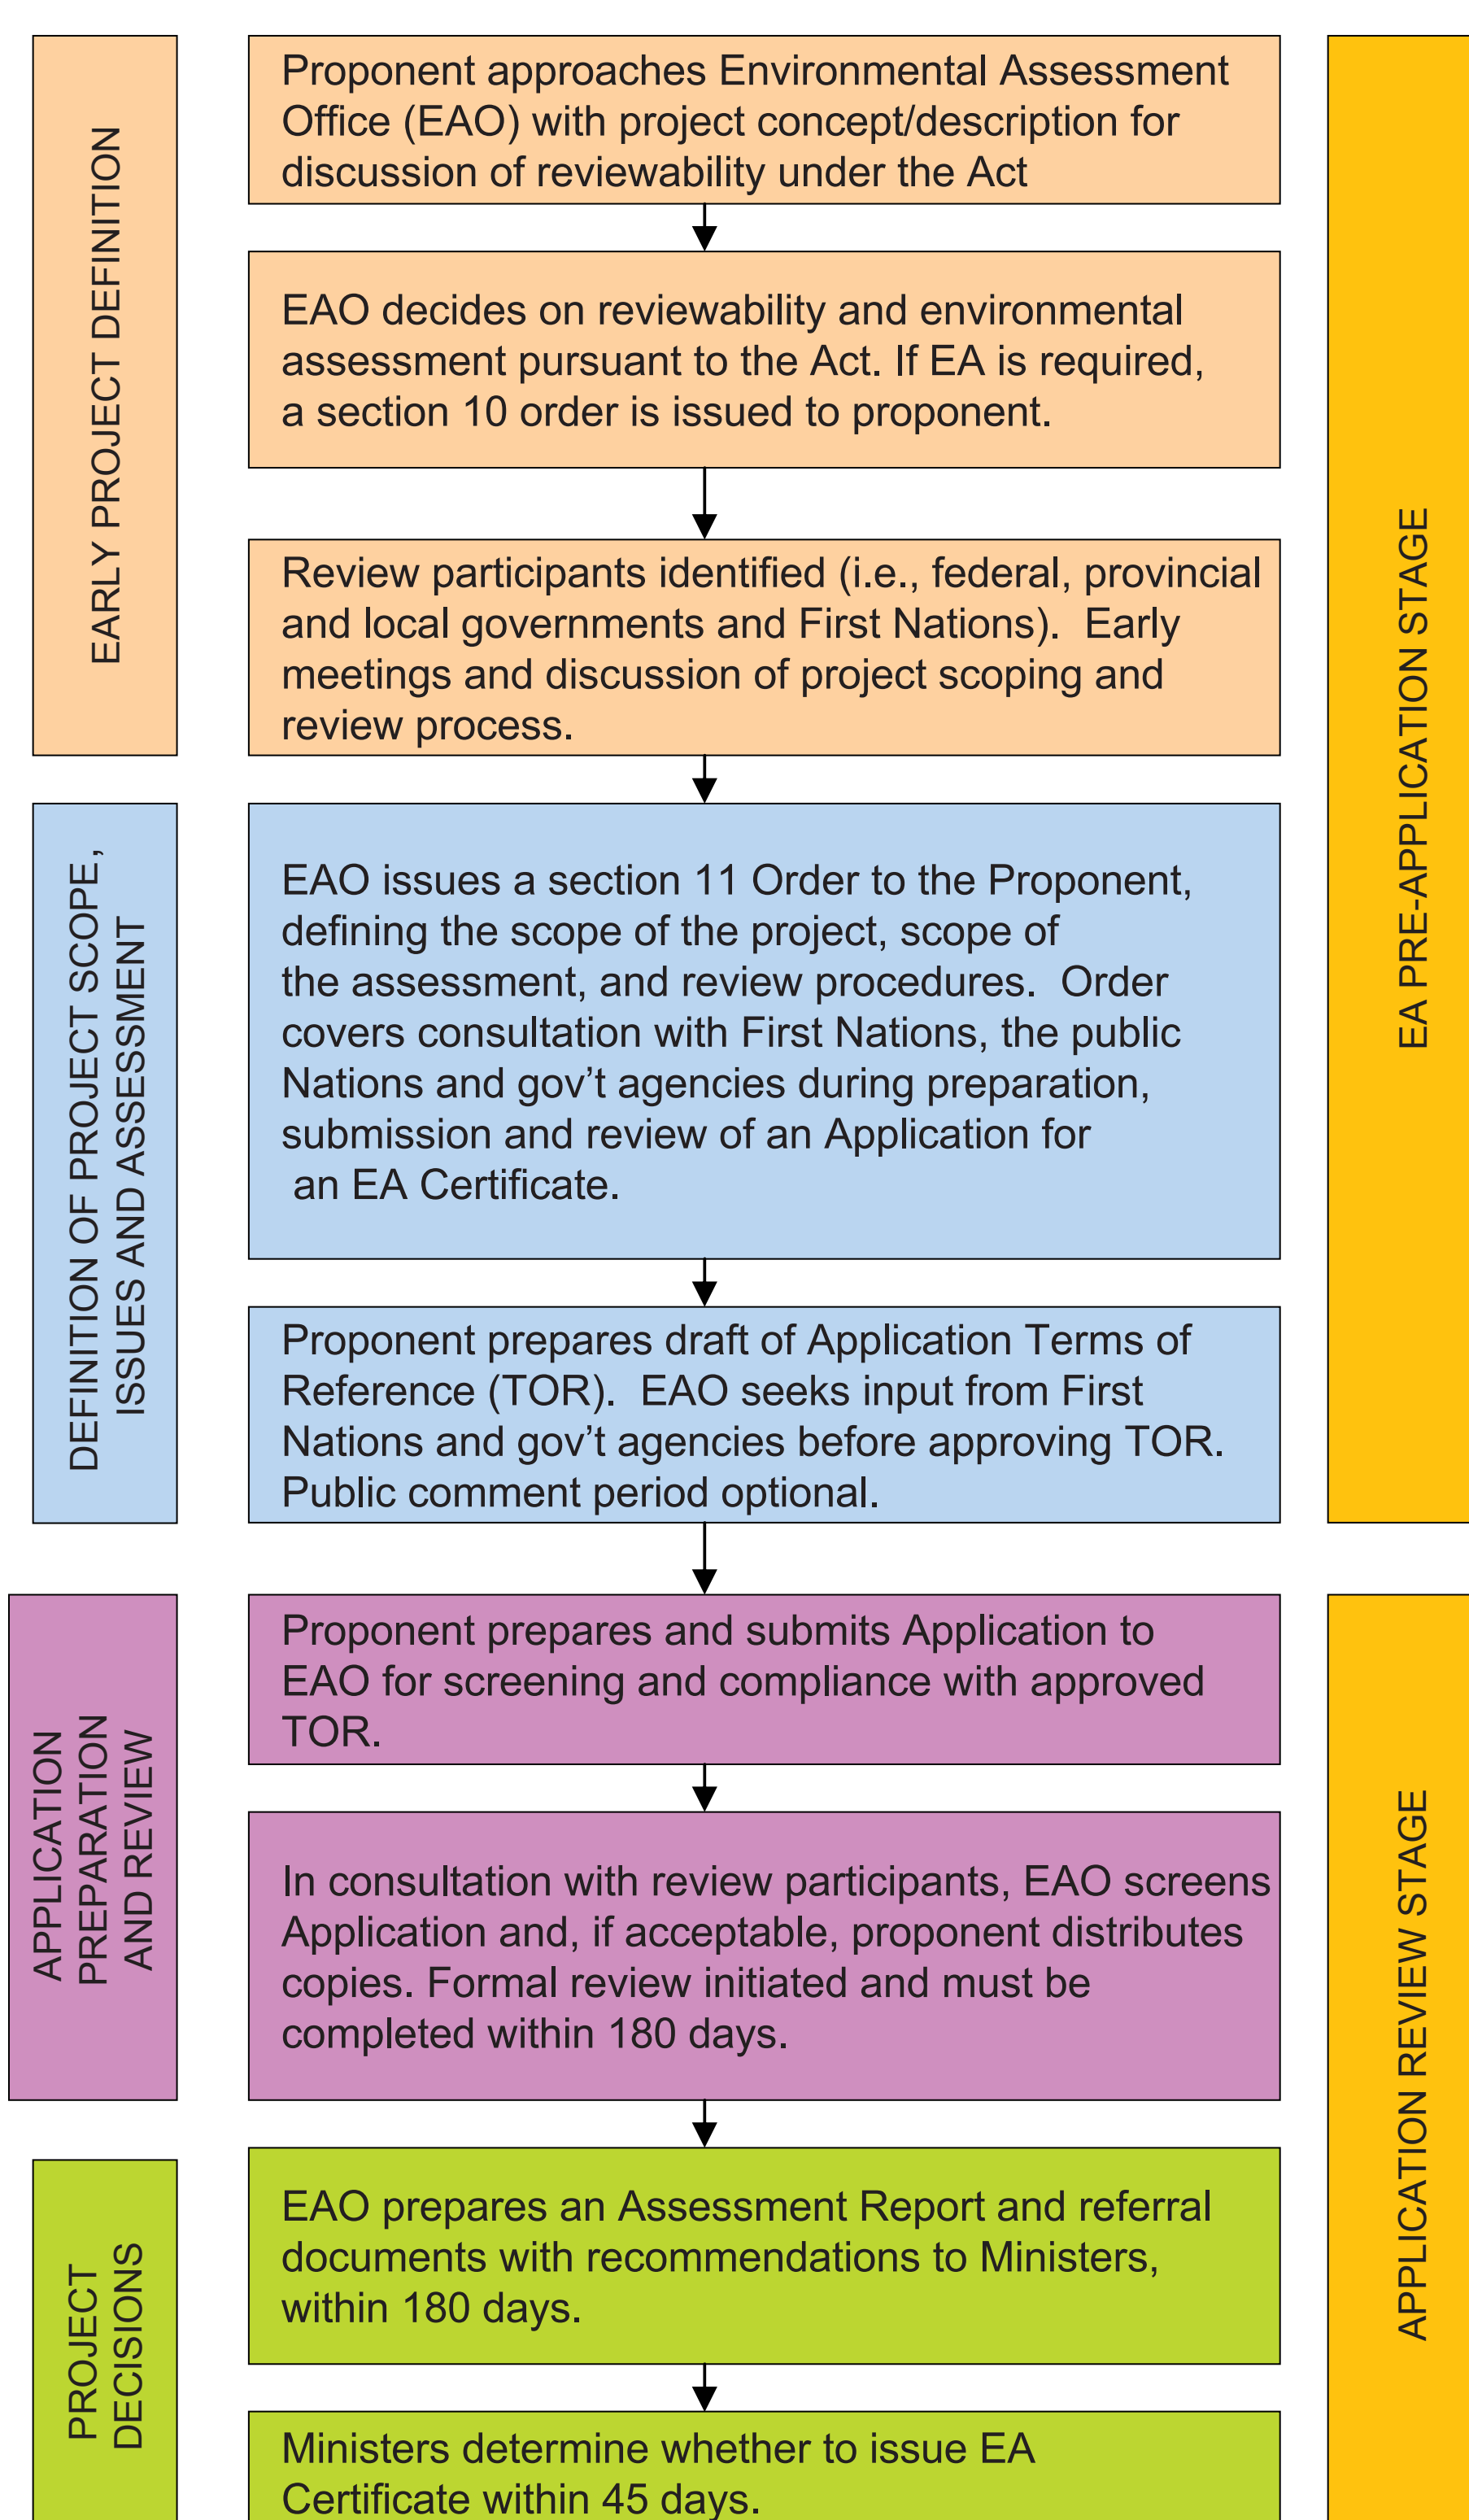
EARLY PROJECT DEFINITION

Proponent approaches Environmental Assessment Office (EAO) with project concept/description for discussion of reviewability under the Act

EAO decides on reviewability and environmental assessment pursuant to the Act. If EA is required, a section 10 order is issued to proponent.

Review participants identified (i.e., federal, provincial and local governments and First Nations). Early meetings and discussion of project scoping and review process.

EA PRE-APPLICATION STAGE

DEFINITION OF PROJECT SCOPE, ISSUES AND ASSESSMENT

EAO issues a section 11 Order to the Proponent, defining the scope of the project, scope of the assessment, and review procedures. Order covers consultation with First Nations, the public Nations and gov't agencies during preparation, submission and review of an Application for an EA Certificate.

Proponent prepares draft of Application Terms of Reference (TOR). EAO seeks input from First Nations and gov't agencies before approving TOR. Public comment period optional.

APPLICATION PREPARATION AND REVIEW

Proponent prepares and submits Application to EAO for screening and compliance with approved TOR.

In consultation with review participants, EAO screens Application and, if acceptable, proponent distributes copies. Formal review initiated and must be completed within 180 days.

APPLICATION REVIEW STAGE

PROJECT DECISIONS

EAO prepares an Assessment Report and referral documents with recommendations to Ministers, within 180 days.

Ministers determine whether to issue EA Certificate within 45 days.